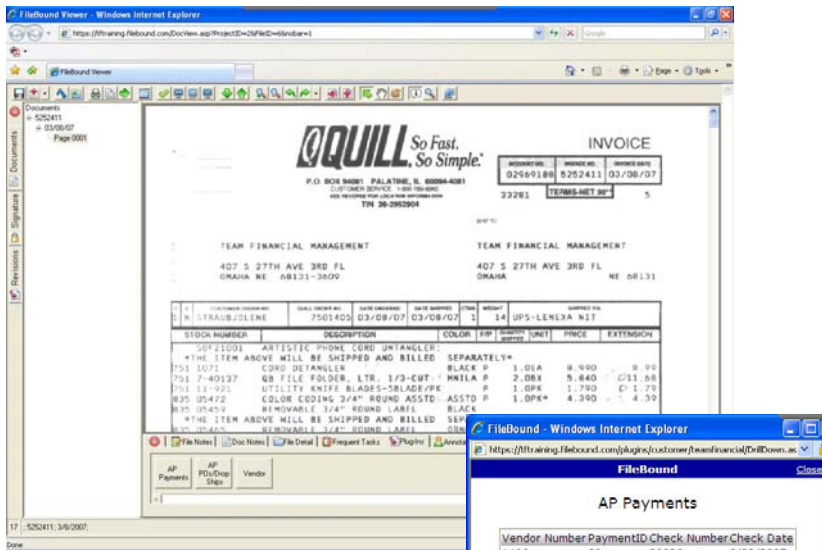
FileBound Viewer - Windows Internet Explorer

https://tftraining.filebound.com/DocView.asp?ProjectID=2&FileID=6&nobar=1

Google

FileBound Viewer

Page Tools

Documents
5252411
03/08/07
Page 0001

Documents

Signature

Revisions

QUILL So Fast. So Simple.

INVOICE

P.O. BOX 94081 PALATINE, IL 60094-4081
CUSTOMER SERVICE 1-800-789-6060
SEE REVERSE FOR LOCATION INFORMATION
TIN 36-2952904

ACCOUNT NO. 02969188
INVOICE NO. 5252411
INVOICE DATE 03/08/07

33281 TERMS-NET 30* 5

TEAM FINANCIAL MANAGEMENT
407 S 27TH AVE 3RD FL
OMAHA NE 68131-3609

TEAM FINANCIAL MANAGEMENT
407 S 27TH AVE 3RD FL
OMAHA NE 68131

STRAUBJOLENE 7501405 03/08/07 03/08/07 1 14 UPS-LENEXA NIT

| STOCK NUMBER | DESCRIPTION | COLOR | U/P | QUANTITY SHIPPED | UNIT | PRICE | EXTENSION |
|---|---|---|---|---|---|---|---|
| SOF21001 | ARTISTIC PHONE CORD UNTANGLER: | | | | | | |
| | *THE ITEM ABOVE WILL BE SHIPPED AND BILLED SEPARATELY* | | | | | | |
| 751 1071 | CORD DETANGLER | BLACK | P | 1.0EA | | 8.990 | 8.99 |
| 751 7-40137 | GB FILE FOLDER, LTR. 1/3-CUT | MNILA | P | 2.0BX | | 5.840 | 11.68 |
| 751 11-921 | UTILITY KNIFE BLADES-5BLADE/PK | | P | 1.0PK | | 1.790 | 1.79 |
| 835 05472 | COLOR CODING 3/4" ROUND ASSTD | ASSTO | P | 1.0PK | | 4.390 | 4.30 |
| 835 05459 | REMOVABLE 3/4" ROUND LABEL | BLACK | | | | | |
| | *THE ITEM ABOVE WILL BE SHIPPED AND BILLED SEP | | | | | | |
| 835 05465 | REMOVABLE 3/4" ROUND LABEL | | | | | | |

File Notes | Doc Notes | File Detail | Frequent Tasks | Plug-Ins | Annota

AP Payments | AP POs/Drop Ships | Vendor

17 : 5252411; 3/8/2007;

Done

FileBound - Windows Internet Explorer

https://tftraining.filebound.com/plugins/customer/teamfinancial/DrillDown.as

FileBound

Close

AP Payments

| Vendor Number | PaymentID | Check Number | Check Date |
|---|---|---|---|